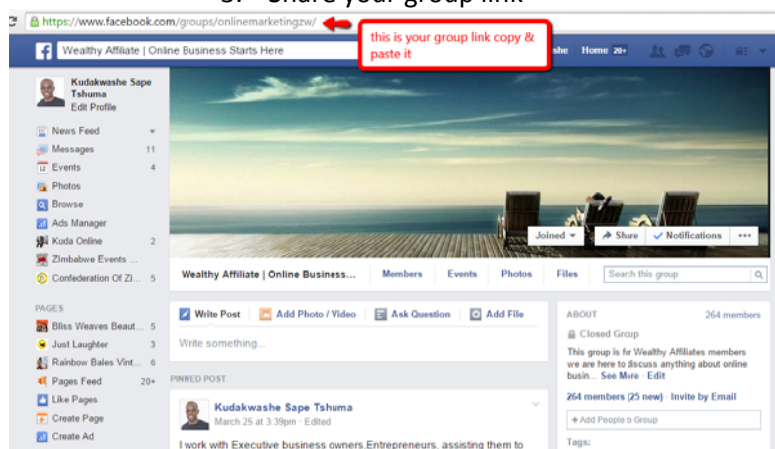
https://www.facebook.com/groups/onlinemarketingzw/

this is your group link copy & paste it

Wealthy Affiliate | Online Business Starts Here

Home 20+

Kudakwashe Sape Tshuma
Edit Profile

News Feed
Messages 11
Events 4
Photos
Browse
Ads Manager
Kuda Online 2
Zimbabwe Events ...
Confederation Of Zi... 5

PAGES
Bliss Weaves Beaut... 5
Just Laughter 3
Rainbow Bales Vint... 6
Pages Feed 20+
Like Pages
Create Page
Create Ad

Joined
Share
Notifications
•••

Wealthy Affiliate | Online Business...
Members
Events
Photos
Files
Search this group

Write Post
Add Photo / Video
Ask Question
Add File
Write something...

PINNED POST
Kudakwashe Sape Tshuma
March 25 at 3:39pm · Edited
I work with Executive business owners,Entrepreneurs, assisting them to

ABOUT
264 members
Closed Group
This group is fr Wealthy Affiliates members we are here to discuss anything about online busin... See More · Edit
264 members (25 new) · Invite by Email
+ Add People to Group
Tags: